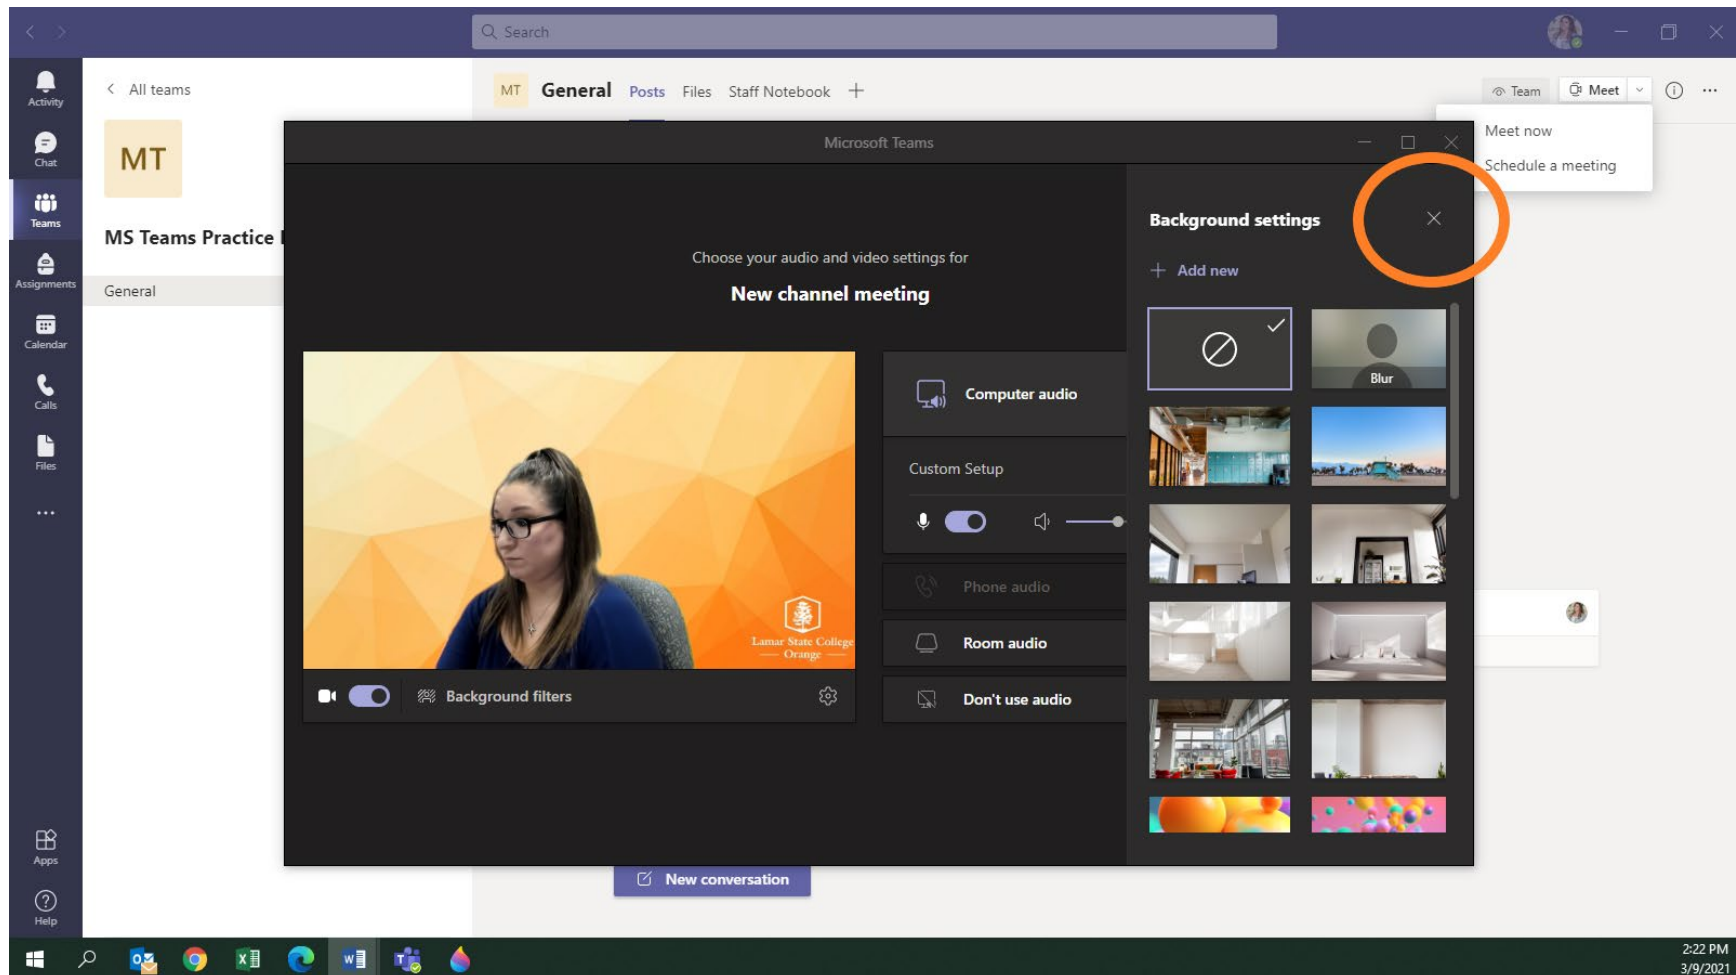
Search

Activity
Chat
Teams
Assignments
Calendar
Calls
Files
...
Apps
Help

All teams
MT
MS Teams Practice
General

MT General Posts Files Staff Notebook +
Team Meet
Meet now
Schedule a meeting

Microsoft Teams

Choose your audio and video settings for
New channel meeting

Lamar State College Orange

Background filters

Computer audio
Custom Setup
Phone audio
Room audio
Don't use audio

Background settings
+ Add new
Blur

New conversation

2:22 PM
3/9/2021